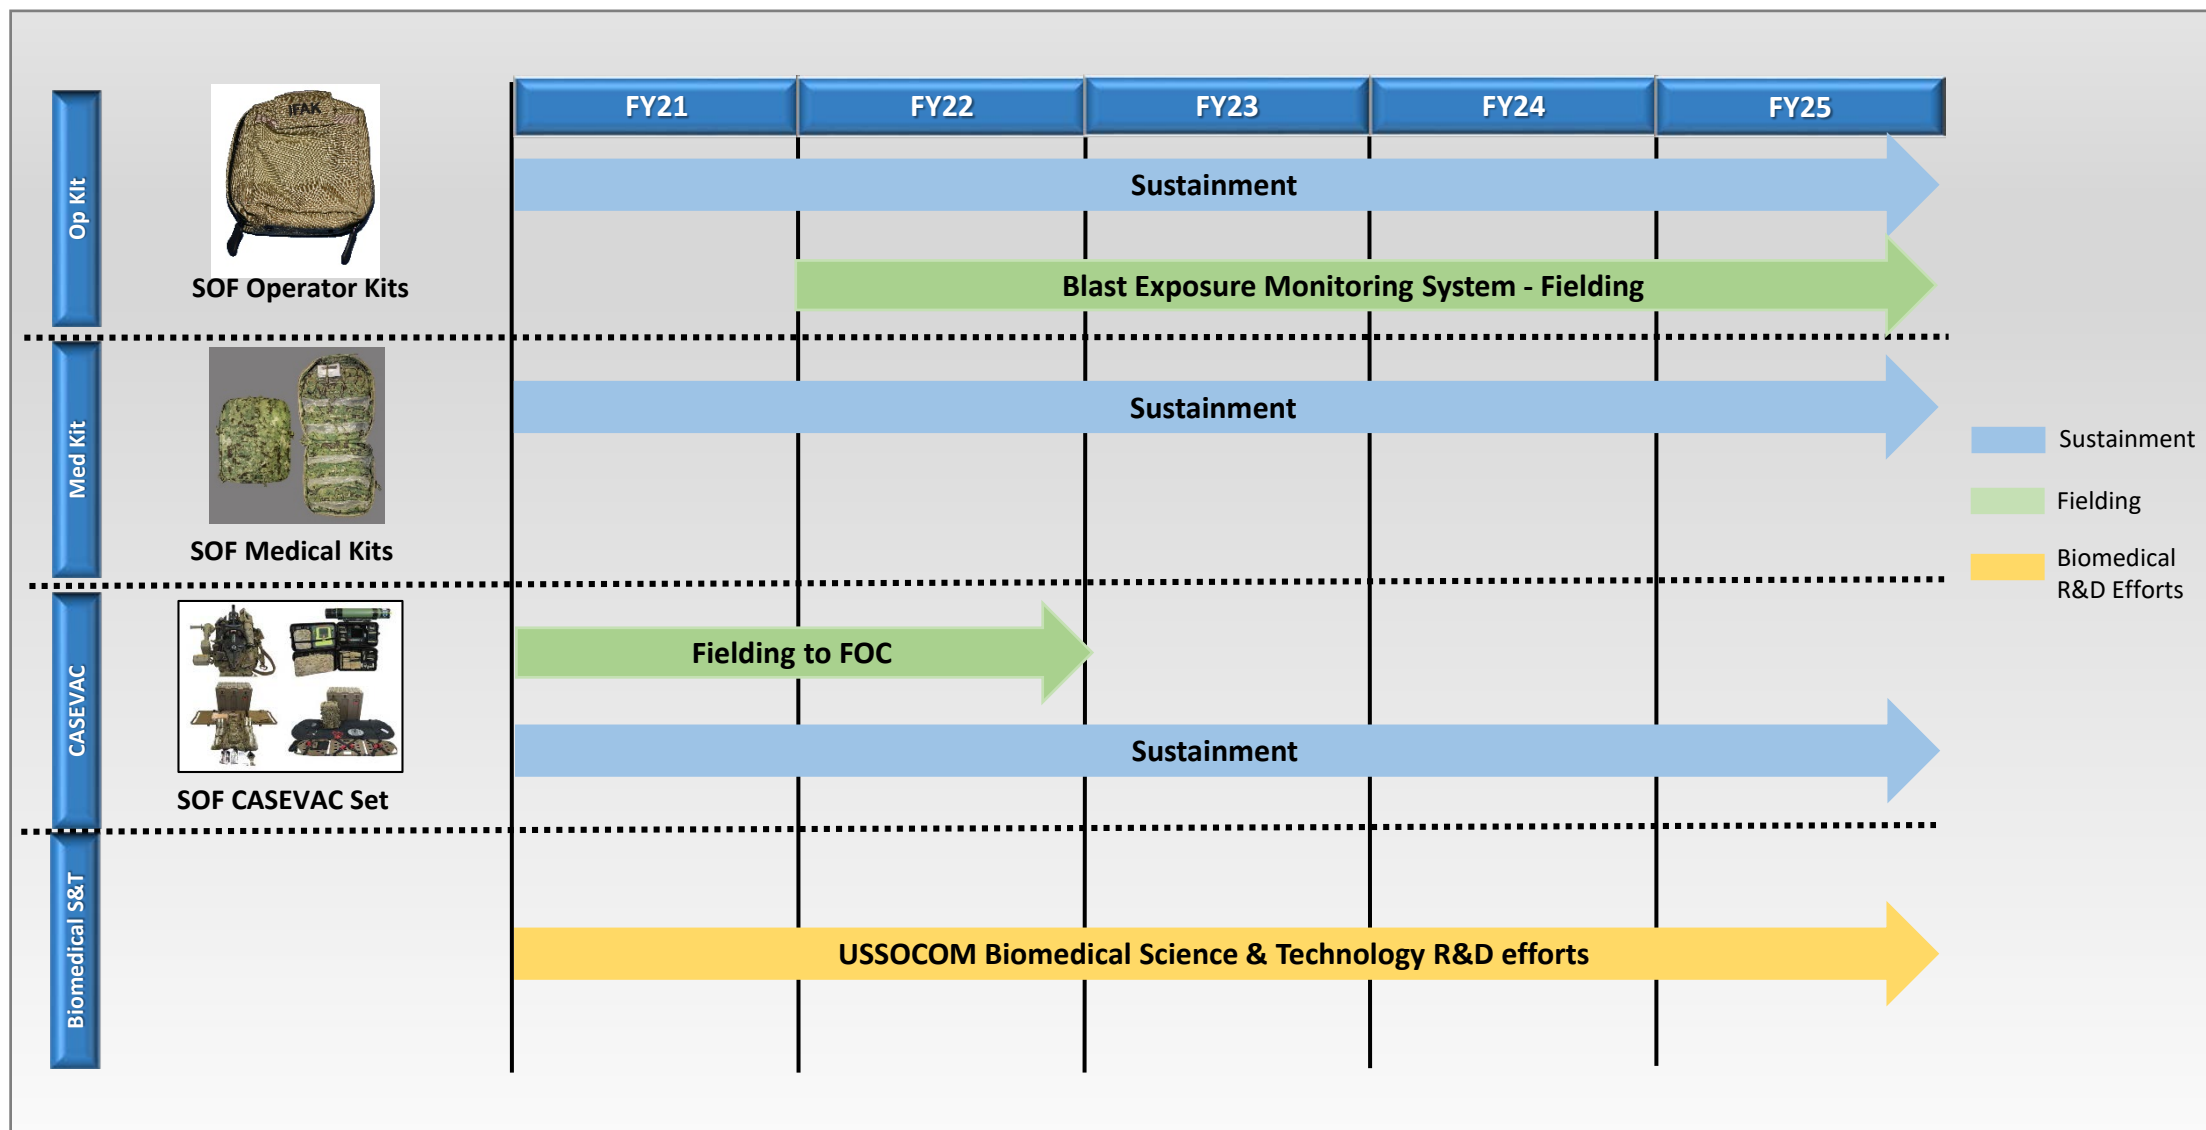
FY21 FY22 FY23 FY24 FY25

Op Kit

IFAK

SOF Operator Kits

Sustainment

Blast Exposure Monitoring System - Fielding

Med Kit

SOF Medical Kits

Sustainment

CASEVAC

SOF CASEVAC Set

Fielding to FOC

Sustainment

Biomedical S&T

USSOCOM Biomedical Science & Technology R&D efforts

Sustainment

Fielding

Biomedical R&D Efforts